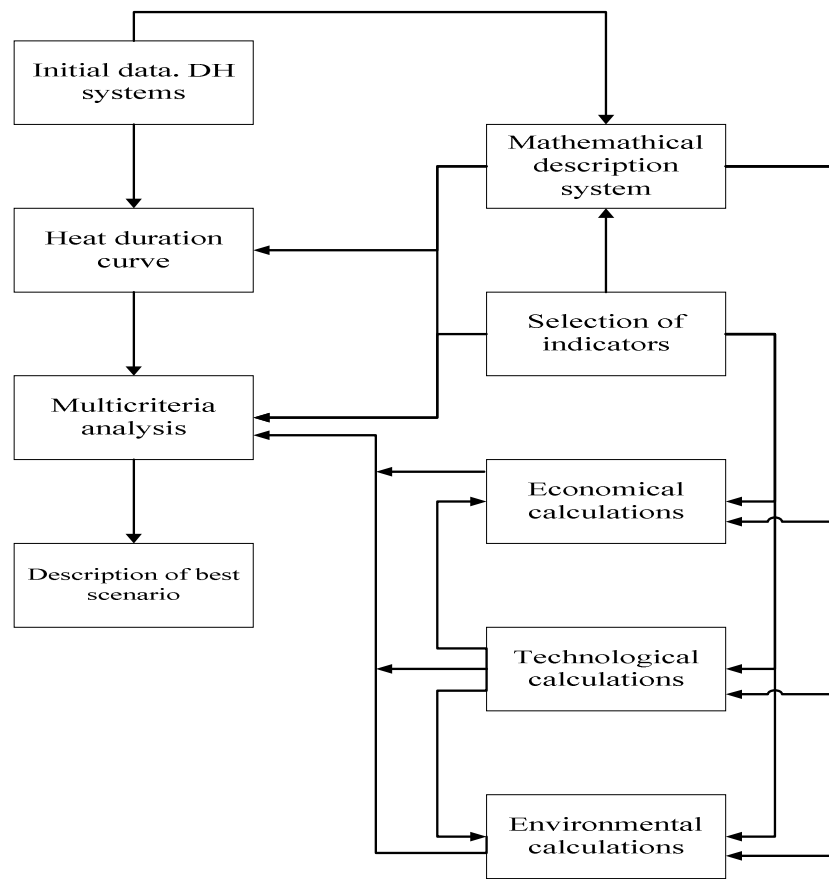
Initial data. DH systems

Mathemathical description system

Heat duration curve

Selection of indicators

Multicriteria analysis

Economical calculations

Description of best scenario

Technological calculations

Environmental calculations